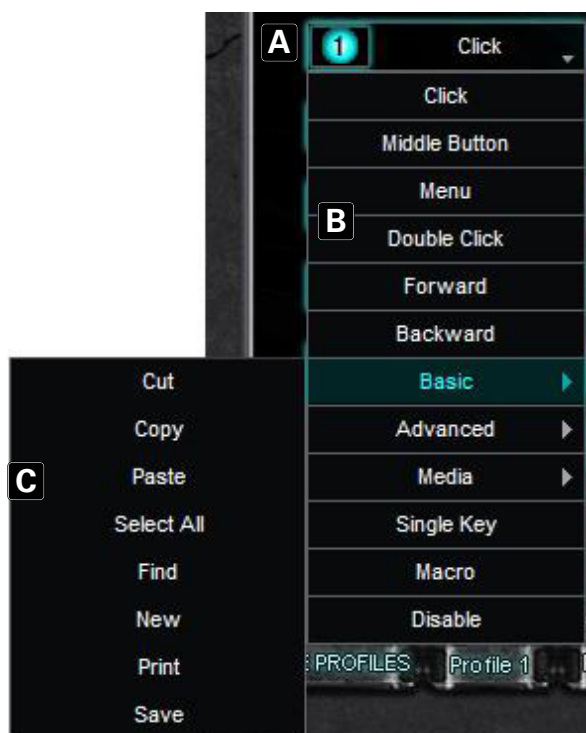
A 1 Click

Click

Middle Button

Menu

B

Double Click

Forward

Backward

Basic

Advanced

Media

Single Key

Macro

Disable

C

Cut

Copy

Paste

Select All

Find

New

Print

Save

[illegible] PROFILES Profile 1